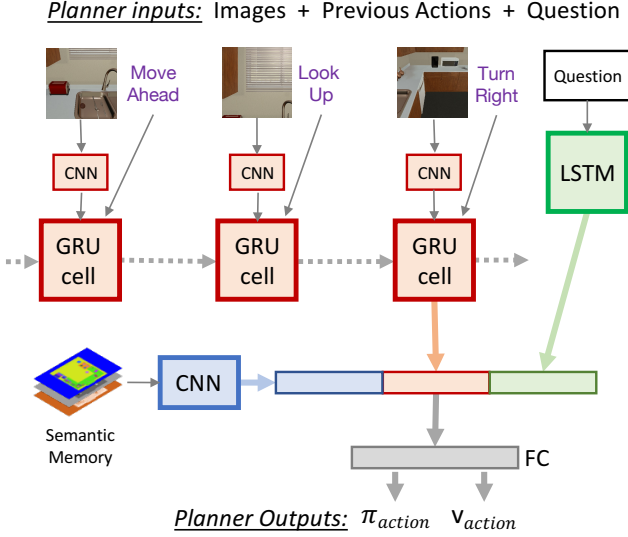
Planner inputs: Images + Previous Actions + Question

Move Ahead

Look Up

Turn Right

Question

CNN

CNN

CNN

LSTM

GRU cell

GRU cell

GRU cell

Semantic Memory

CNN

FC

Planner Outputs: $\pi_{action}$ $v_{action}$